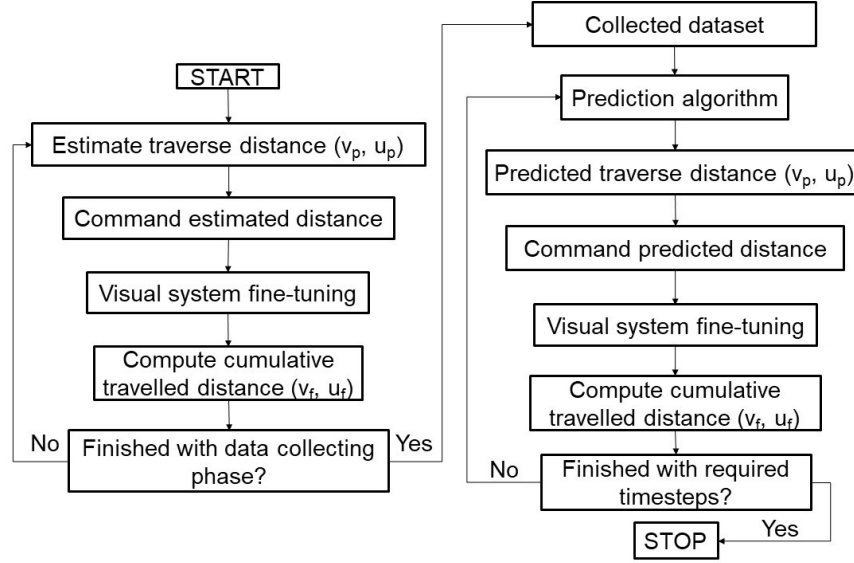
START

Estimate traverse distance ($v_p$, $u_p$)

Command estimated distance

Visual system fine-tuning

Compute cumulative travelled distance ($v_f$, $u_f$)

No

Finished with data collecting phase?

Yes

Collected dataset

Prediction algorithm

Predicted traverse distance ($v_p$, $u_p$)

Command predicted distance

Visual system fine-tuning

Compute cumulative travelled distance ($v_f$, $u_f$)

No

Finished with required timesteps?

Yes

STOP